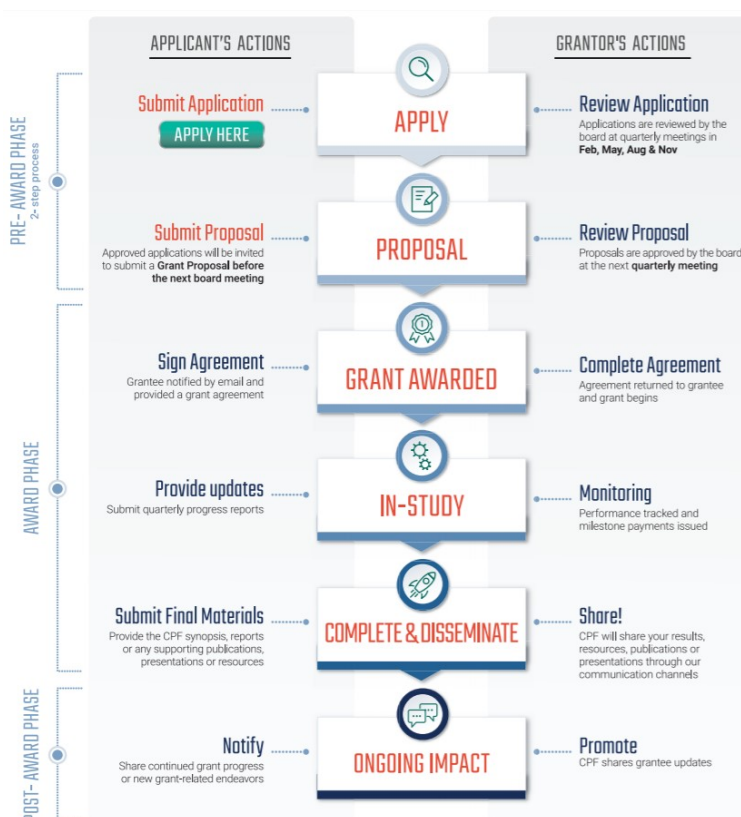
PRE-AWARD PHASE
2-step process

AWARD PHASE

POST-AWARD PHASE

APPLICANT'S ACTIONS

GRANTOR'S ACTIONS

Submit Application
APPLY HERE

APPLY

Review Application
Applications are reviewed by the board at quarterly meetings in Feb, May, Aug & Nov

Submit Proposal
Approved applications will be invited to submit a Grant Proposal before the next board meeting

PROPOSAL

Review Proposal
Proposals are approved by the board at the next quarterly meeting

Sign Agreement
Grantee notified by email and provided a grant agreement

GRANT AWARDED

Complete Agreement
Agreement returned to grantee and grant begins

Provide updates
Submit quarterly progress reports

IN-STUDY

Monitoring
Performance tracked and milestone payments issued

Submit Final Materials
Provide the CPF synopsis, reports or any supporting publications, presentations or resources

COMPLETE & DISSEMINATE

Share!
CPF will share your results, resources, publications or presentations through our communication channels

Notify
Share continued grant progress or new grant-related endeavors

ONGOING IMPACT

Promote
CPF shares grantee updates